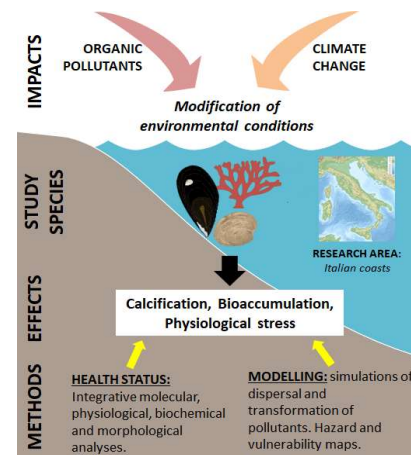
IMPACTS

ORGANIC POLLUTANTS

CLIMATE CHANGE

Modification of environmental conditions

STUDY SPECIES

RESEARCH AREA: Italian coasts

EFFECTS

Calcification, Bioaccumulation, Physiological stress

METHODS

HEALTH STATUS: Integrative molecular, physiological, biochemical and morphological analyses.

MODELLING: simulations of dispersal and transformation of pollutants. Hazard and vulnerability maps.